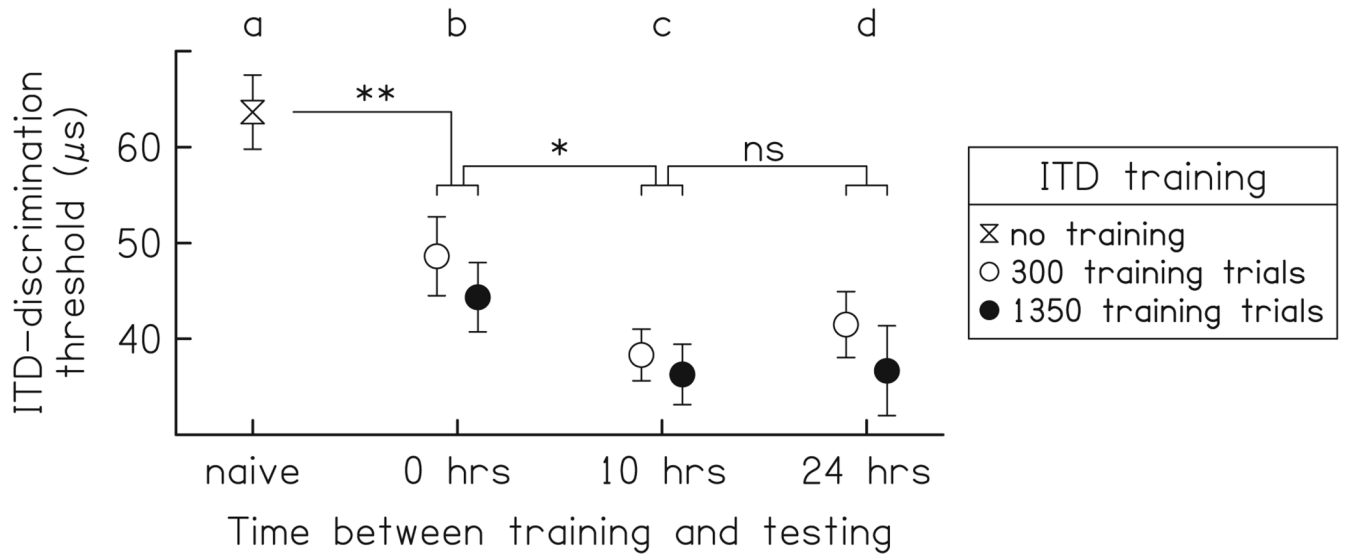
a b c d

**

*

ns

ITD-discrimination threshold ($\mu$s)

60

50

40

naive

0 hrs

10 hrs

24 hrs

Time between training and testing

| ITD training |
|---|
| ⧖ no training |
| ○ 300 training trials |
| ● 1350 training trials |